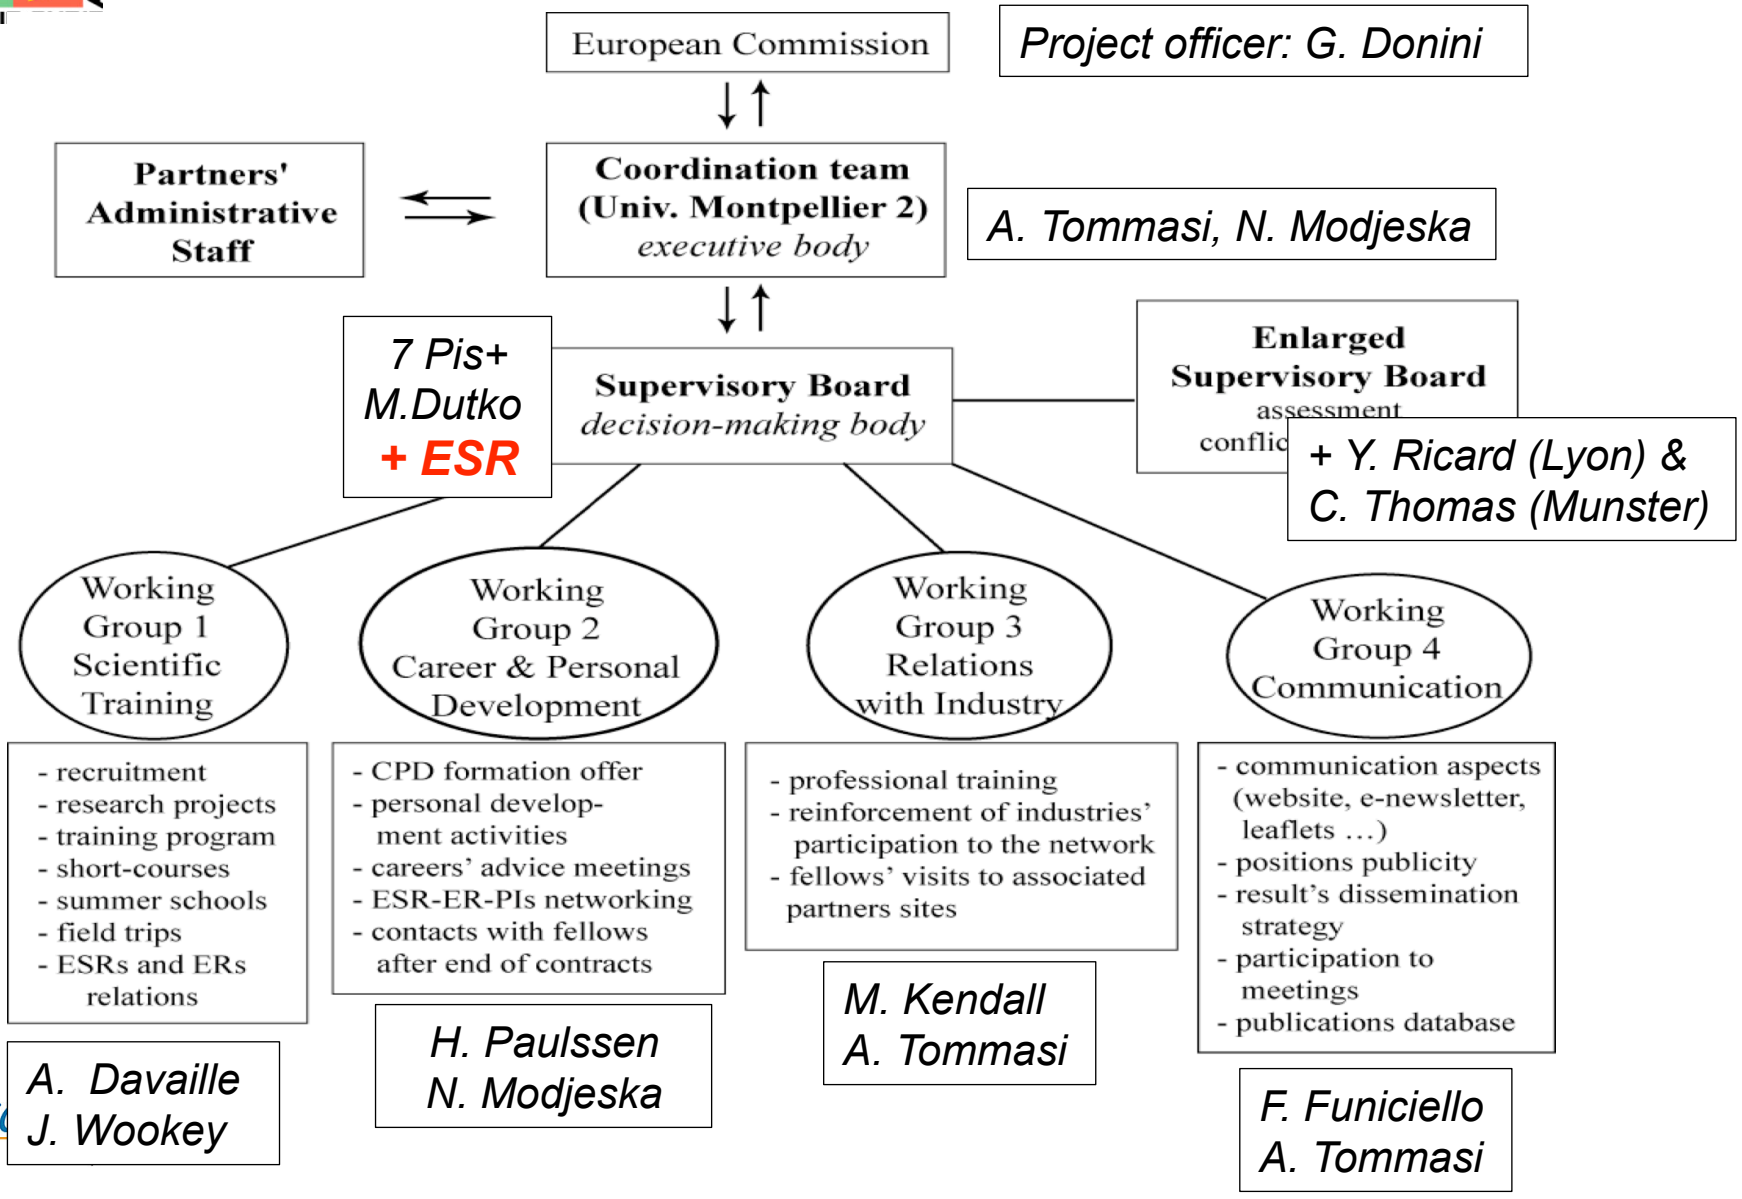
European Commission

Project officer: G. Donini

Partners' Administrative Staff

Coordination team (Univ. Montpellier 2) *executive body*

A. Tommasi, N. Modjeska

7 Pis+ M.Dutko + ESR

Supervisory Board *decision-making body*

Enlarged Supervisory Board assessment conflic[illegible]

+ Y. Ricard (Lyon) & C. Thomas (Munster)

Working Group 1 Scientific Training

Working Group 2 Career & Personal Development

Working Group 3 Relations with Industry

Working Group 4 Communication

- recruitment
- research projects
- training program
- short-courses
- summer schools
- field trips
- ESRs and ERs relations

- CPD formation offer
- personal development activities
- careers' advice meetings
- ESR-ER-PIs networking
- contacts with fellows after end of contracts

- professional training
- reinforcement of industries' participation to the network
- fellows' visits to associated partners sites

- communication aspects (website, e-newsletter, leaflets …)
- positions publicity
- result's dissemination strategy
- participation to meetings
- publications database

A. Davaille
J. Wookey

H. Paulssen
N. Modjeska

M. Kendall
A. Tommasi

F. Funiciello
A. Tommasi